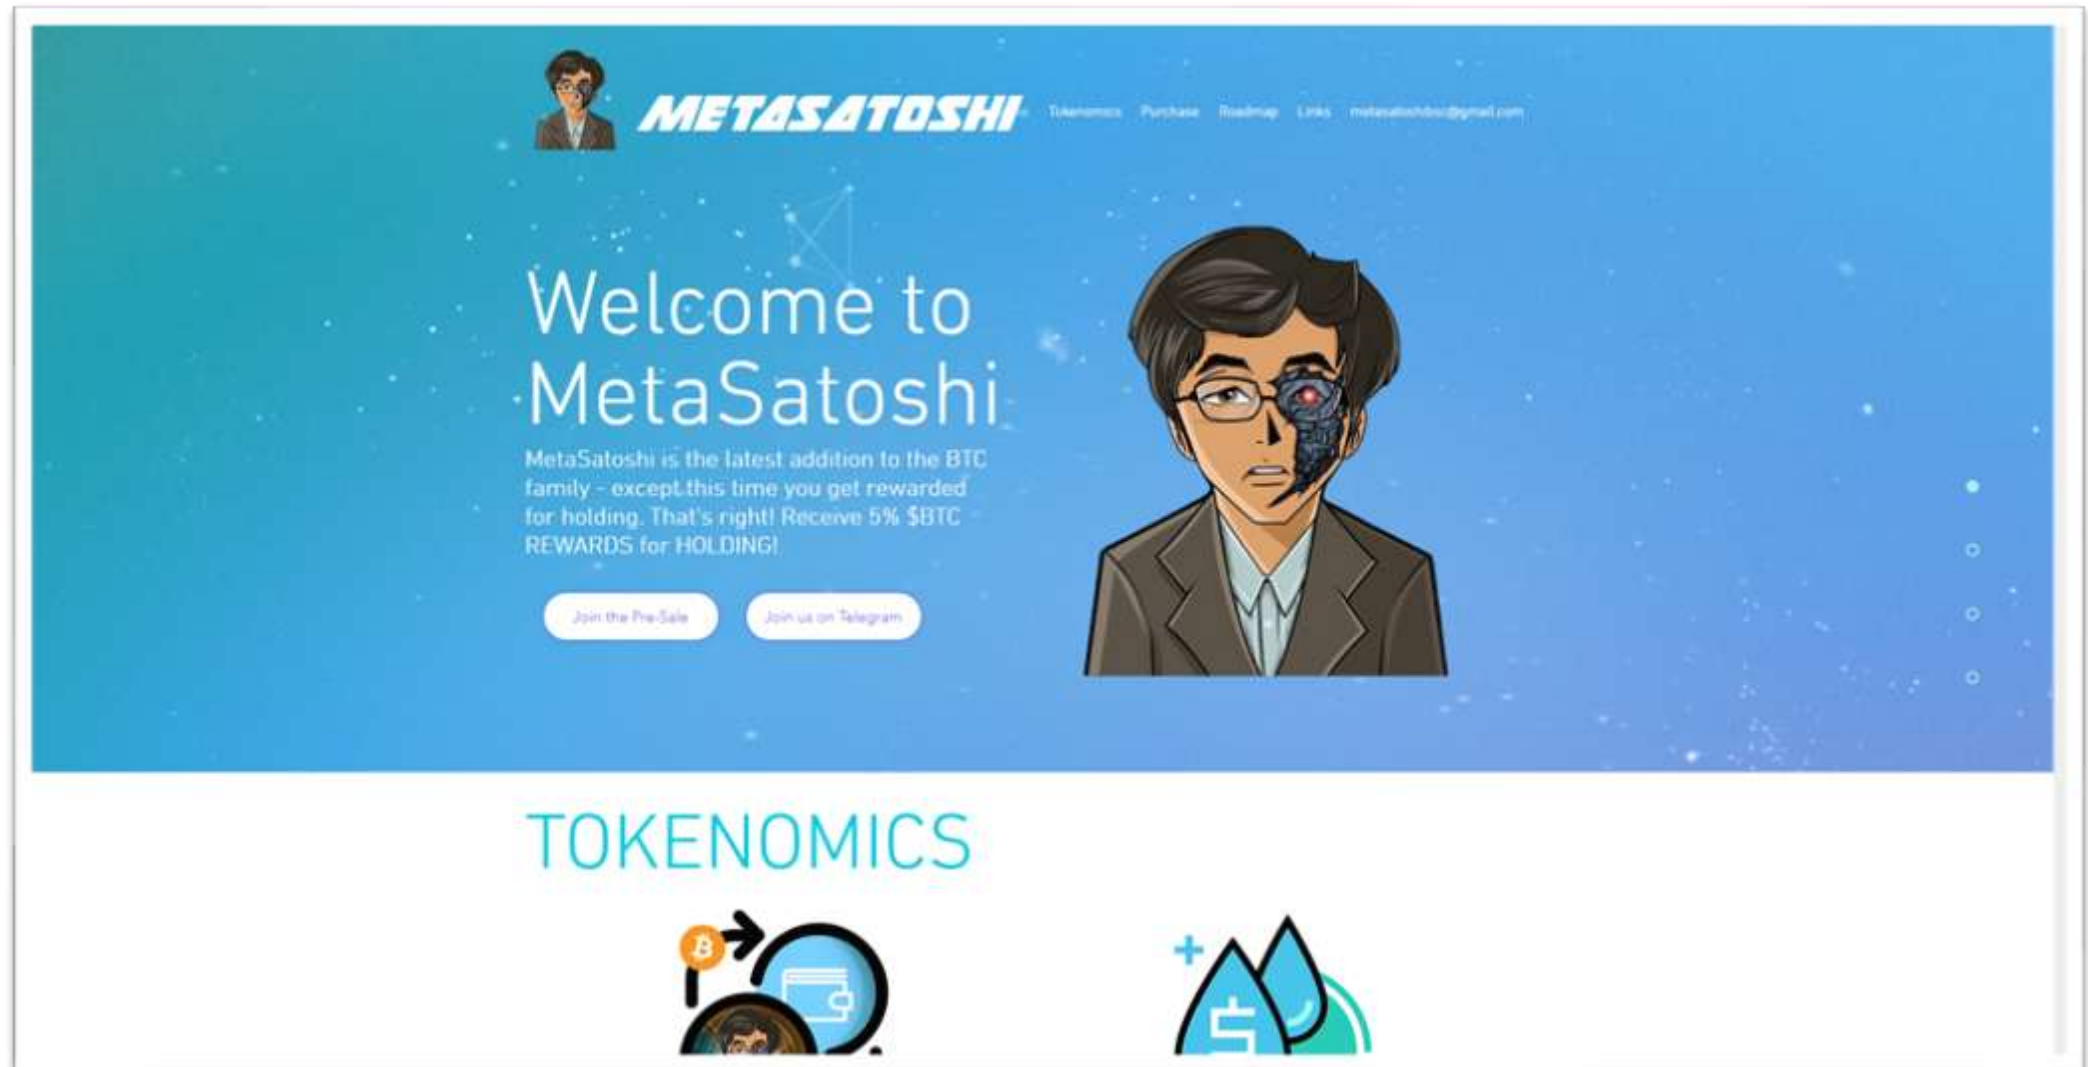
METASATOSHI

Tokenomics Purchase Roadmap Links metasatoshibsc@gmail.com

Welcome to MetaSatoshi

MetaSatoshi is the latest addition to the BTC family - except this time you get rewarded for holding. That's right! Receive 5% $BTC REWARDS for HOLDING!

Join the Pre-Sale

Join us on Telegram

TOKENOMICS